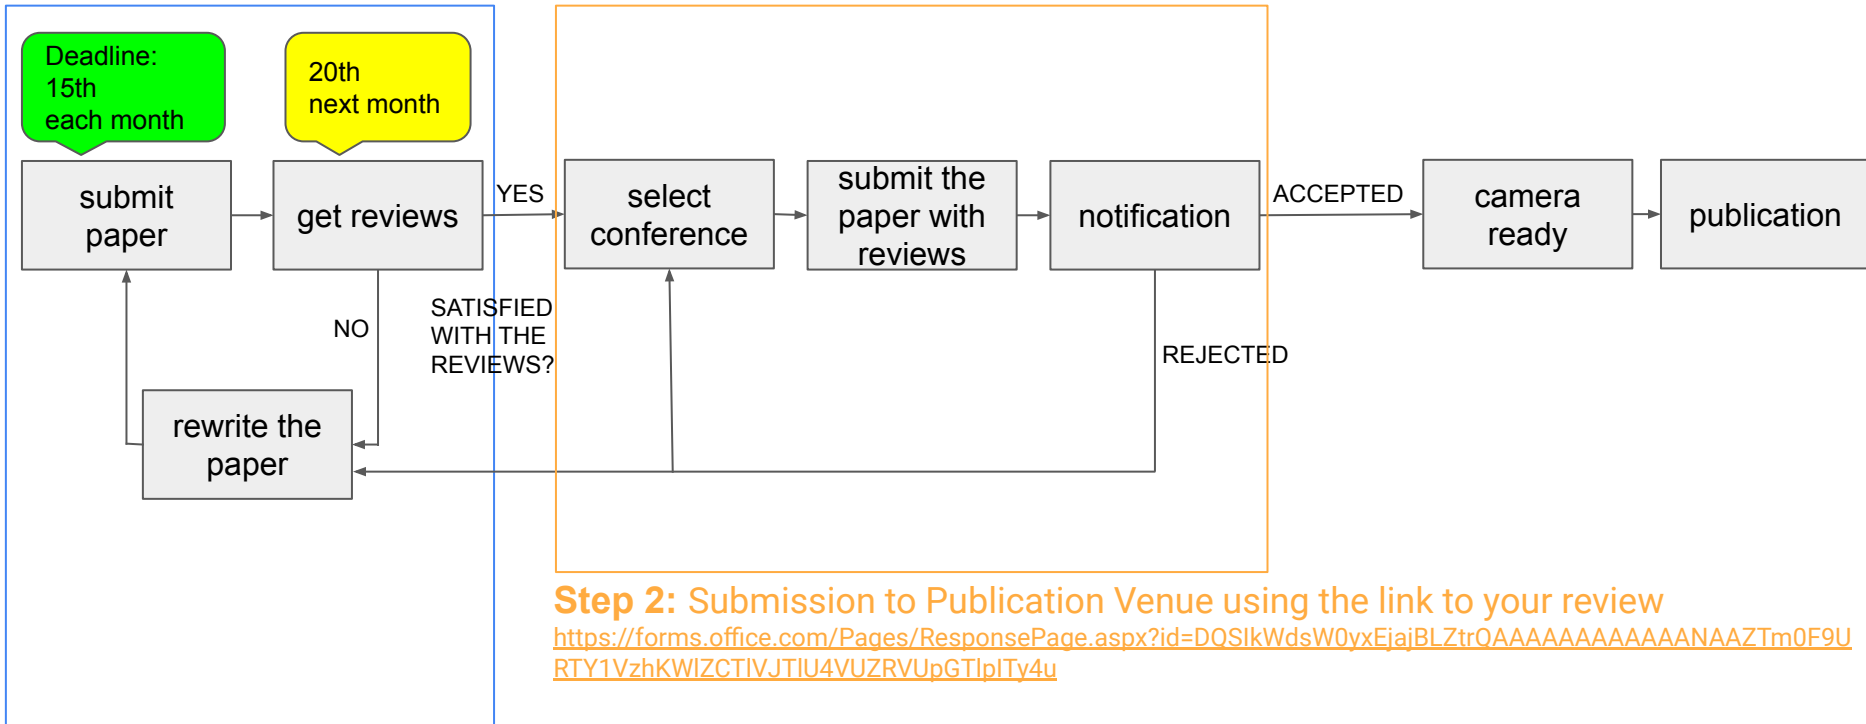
Deadline: 15th each month

20th next month

submit paper

get reviews

YES

select conference

submit the paper with reviews

notification

ACCEPTED

camera ready

publication

NO

SATISFIED WITH THE REVIEWS?

REJECTED

rewrite the paper

**Step 2:** Submission to Publication Venue using the link to your review
https://forms.office.com/Pages/ResponsePage.aspx?id=DQSIkWdsW0yxEjajBLZtrQAAAAAAAAAAAANAAZTm0F9URTY1VzhKWlZCTlVJTlU4VUZRVUpGTlpITy4u